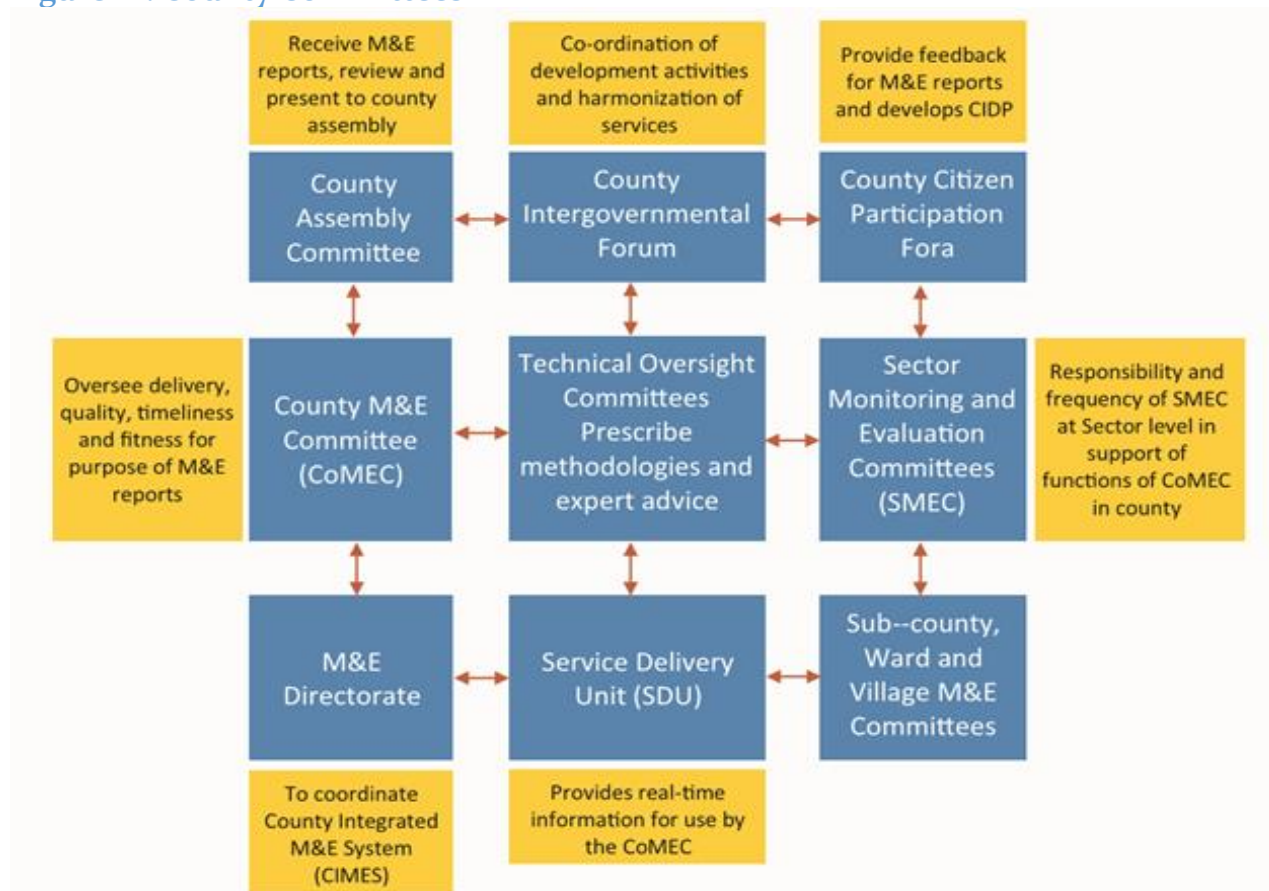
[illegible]

Receive M&E reports, review and present to county assembly

Co-ordination of development activities and harmonization of services

Provide feedback for M&E reports and develops CIDP

County Assembly Committee

County Intergovernmental Forum

County Citizen Participation Fora

Oversee delivery, quality, timeliness and fitness for purpose of M&E reports

County M&E Committee (CoMEC)

Technical Oversight Committees Prescribe methodologies and expert advice

Sector Monitoring and Evaluation Committees (SMEC)

Responsibility and frequency of SMEC at Sector level in support of functions of CoMEC in county

M&E Directorate

Service Delivery Unit (SDU)

Sub--county, Ward and Village M&E Committees

To coordinate County Integrated M&E System (CIMES)

Provides real-time information for use by the CoMEC